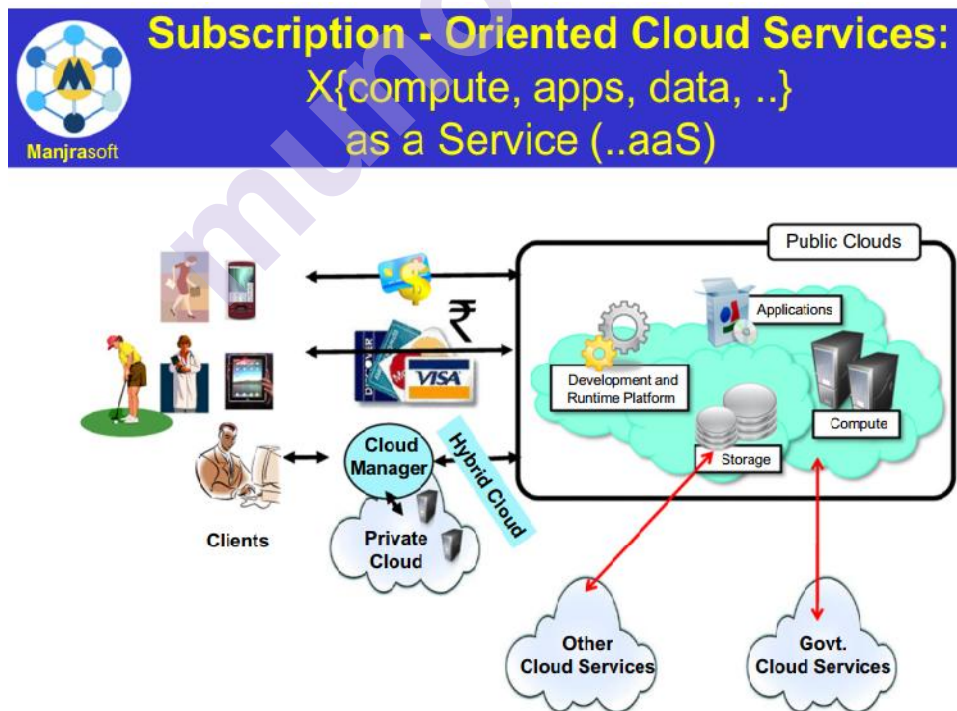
Manjrasoft

Subscription - Oriented Cloud Services: X{compute, apps, data, ..} as a Service (..aaS)

₹

VISA

Public Clouds

Applications

Development and Runtime Platform

Compute

Storage

Cloud Manager

Hybrid Cloud

Clients

Private Cloud

Other Cloud Services

Govt. Cloud Services